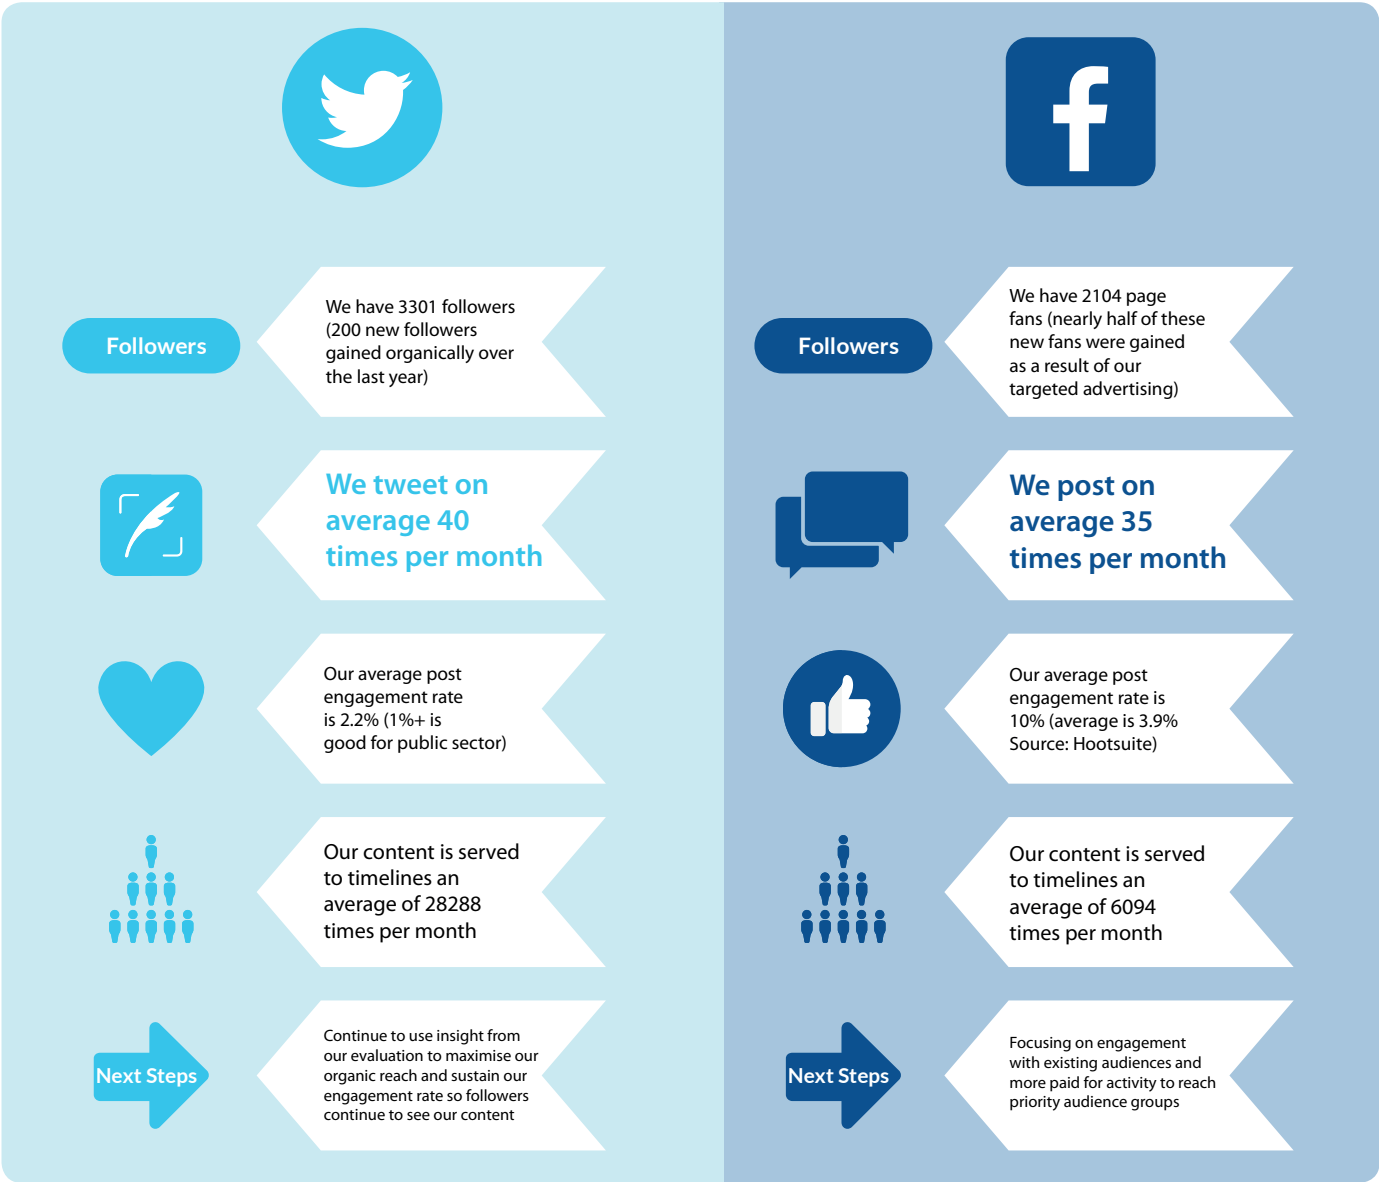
Followers

We have 3301 followers (200 new followers gained organically over the last year)

We tweet on average 40 times per month

Our average post engagement rate is 2.2% (1%+ is good for public sector)

Our content is served to timelines an average of 28288 times per month

Next Steps

Continue to use insight from our evaluation to maximise our organic reach and sustain our engagement rate so followers continue to see our content

f

Followers

We have 2104 page fans (nearly half of these new fans were gained as a result of our targeted advertising)

We post on average 35 times per month

Our average post engagement rate is 10% (average is 3.9% Source: Hootsuite)

Our content is served to timelines an average of 6094 times per month

Next Steps

Focusing on engagement with existing audiences and more paid for activity to reach priority audience groups